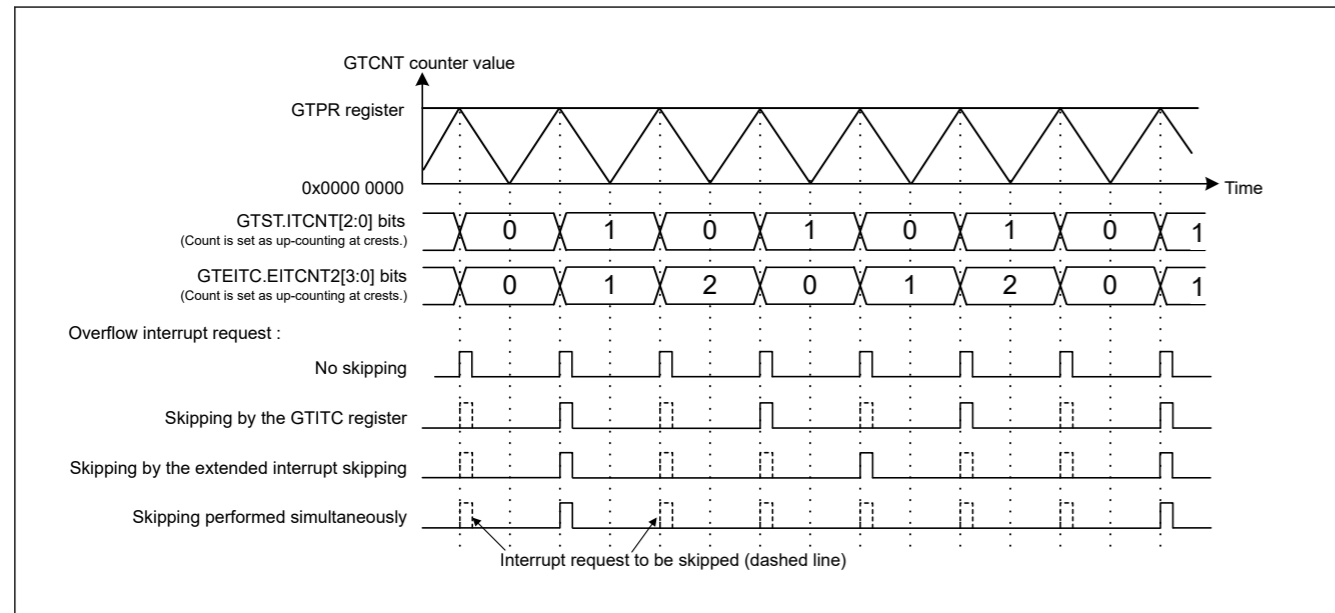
GTCNT counter value

GTPR register

0x0000 0000

Time

GTST.ITCNT[2:0] bits
(Count is set as up-counting at crests.)

0 1 0 1 0 1 0 1

GTEITC.EITCNT2[3:0] bits
(Count is set as up-counting at crests.)

0 1 2 0 1 2 0 1

Overflow interrupt request :

No skipping

Skipping by the GTITC register

Skipping by the extended interrupt skipping

Skipping performed simultaneously

Interrupt request to be skipped (dashed line)